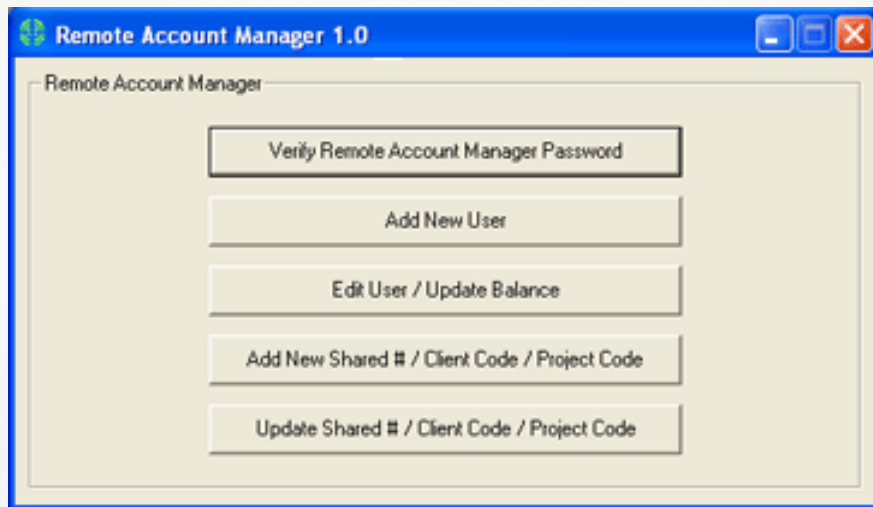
Remote Account Manager 1.0

Remote Account Manager

Verify Remote Account Manager Password

Add New User

Edit User / Update Balance

Add New Shared # / Client Code / Project Code

Update Shared # / Client Code / Project Code